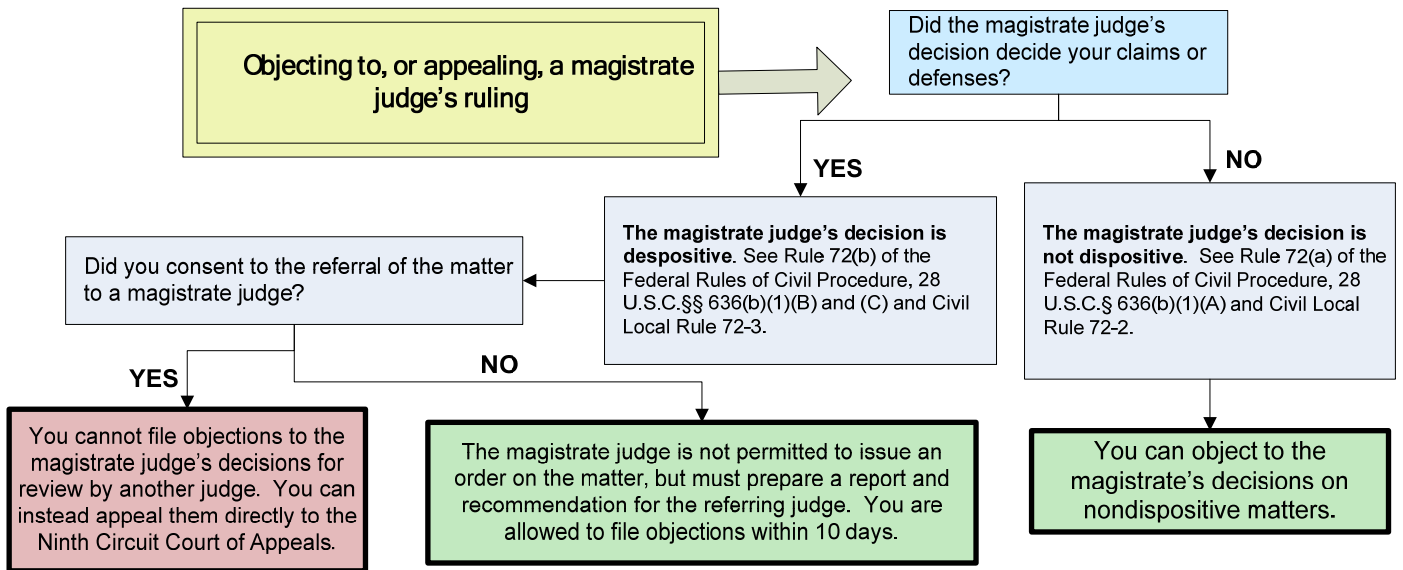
Objecting to, or appealing, a magistrate judge's ruling

Did the magistrate judge's decision decide your claims or defenses?

YES

NO

**The magistrate judge's decision is despositive**. See Rule 72(b) of the Federal Rules of Civil Procedure, 28 U.S.C.§§ 636(b)(1)(B) and (C) and Civil Local Rule 72-3.

**The magistrate judge's decision is not dispositive**. See Rule 72(a) of the Federal Rules of Civil Procedure, 28 U.S.C.§ 636(b)(1)(A) and Civil Local Rule 72-2.

Did you consent to the referral of the matter to a magistrate judge?

YES

NO

You cannot file objections to the magistrate judge's decisions for review by another judge. You can instead appeal them directly to the Ninth Circuit Court of Appeals.

The magistrate judge is not permitted to issue an order on the matter, but must prepare a report and recommendation for the referring judge. You are allowed to file objections within 10 days.

You can object to the magistrate's decisions on nondispositive matters.